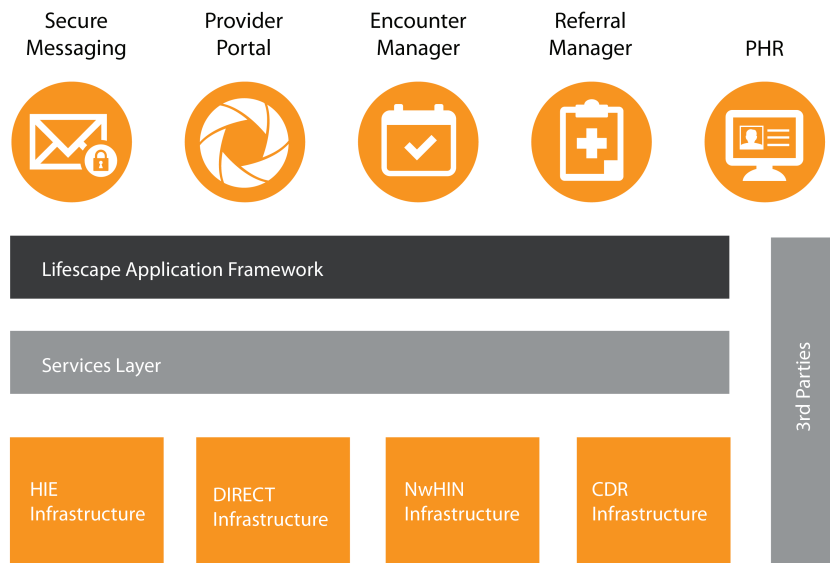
Secure Messaging

Provider Portal

Encounter Manager

Referral Manager

PHR

Lifescape Application Framework

Services Layer

HIE Infrastructure

DIRECT Infrastructure

NwHIN Infrastructure

CDR Infrastructure

3rd Parties